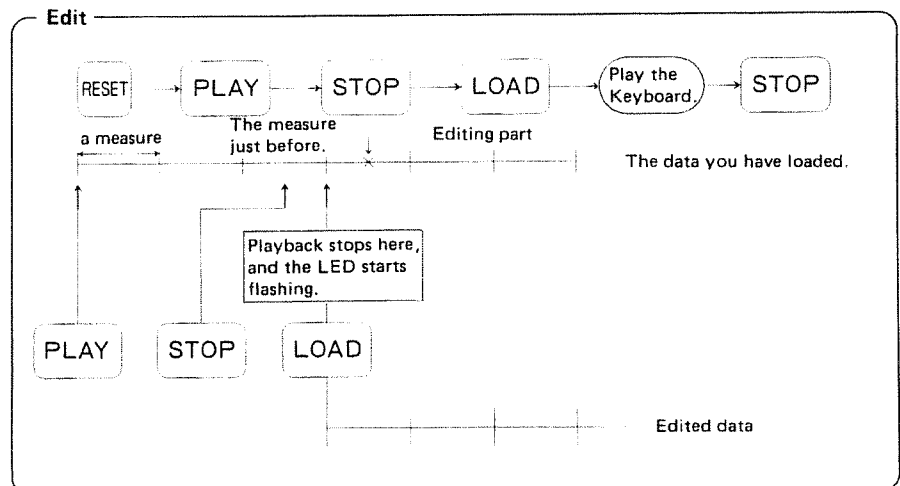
Edit

RESET

PLAY

STOP

LOAD

Play the Keyboard.

STOP

a measure

The measure just before.

Editing part

The data you have loaded.

Playback stops here, and the LED starts flashing.

PLAY

STOP

LOAD

Edited data